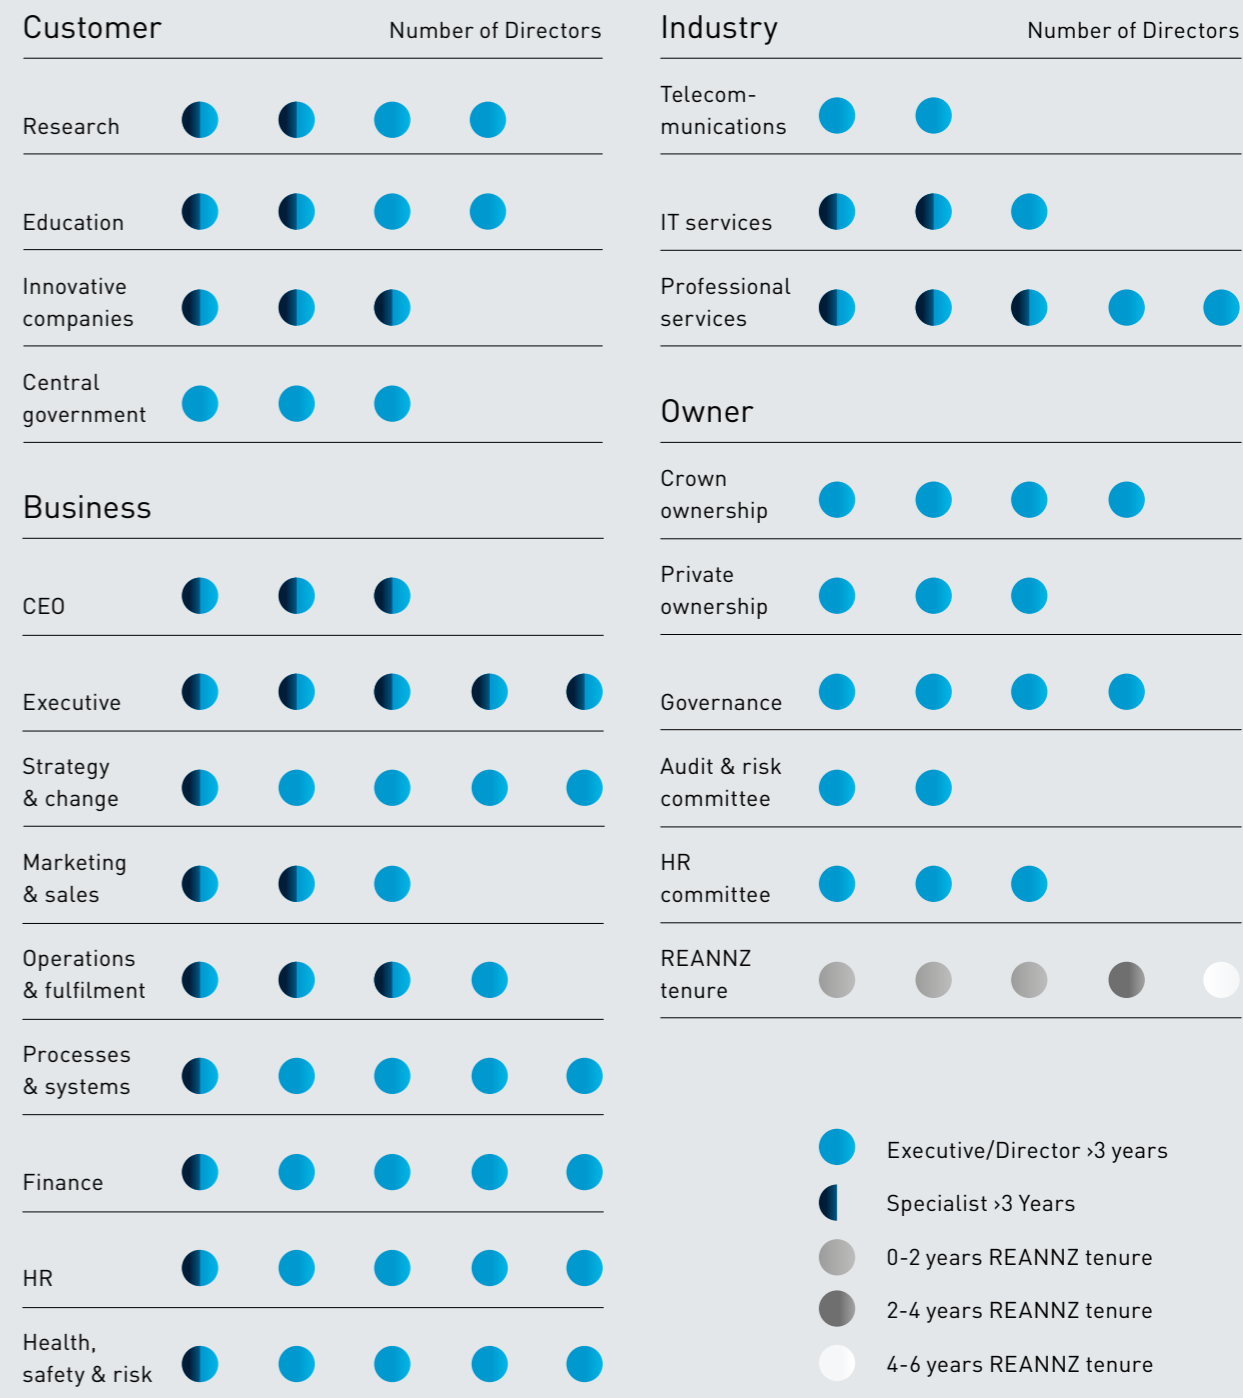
Customer Number of Directors

Research

Education

Innovative companies

Central government

Business

CEO

Executive

Strategy & change

Marketing & sales

Operations & fulfilment

Processes & systems

Finance

HR

Health, safety & risk

Industry Number of Directors

Telecommunications

IT services

Professional services

Owner

Crown ownership

Private ownership

Governance

Audit & risk committee

HR committee

REANNZ tenure

Executive/Director ›3 years

Specialist ›3 Years

0-2 years REANNZ tenure

2-4 years REANNZ tenure

4-6 years REANNZ tenure